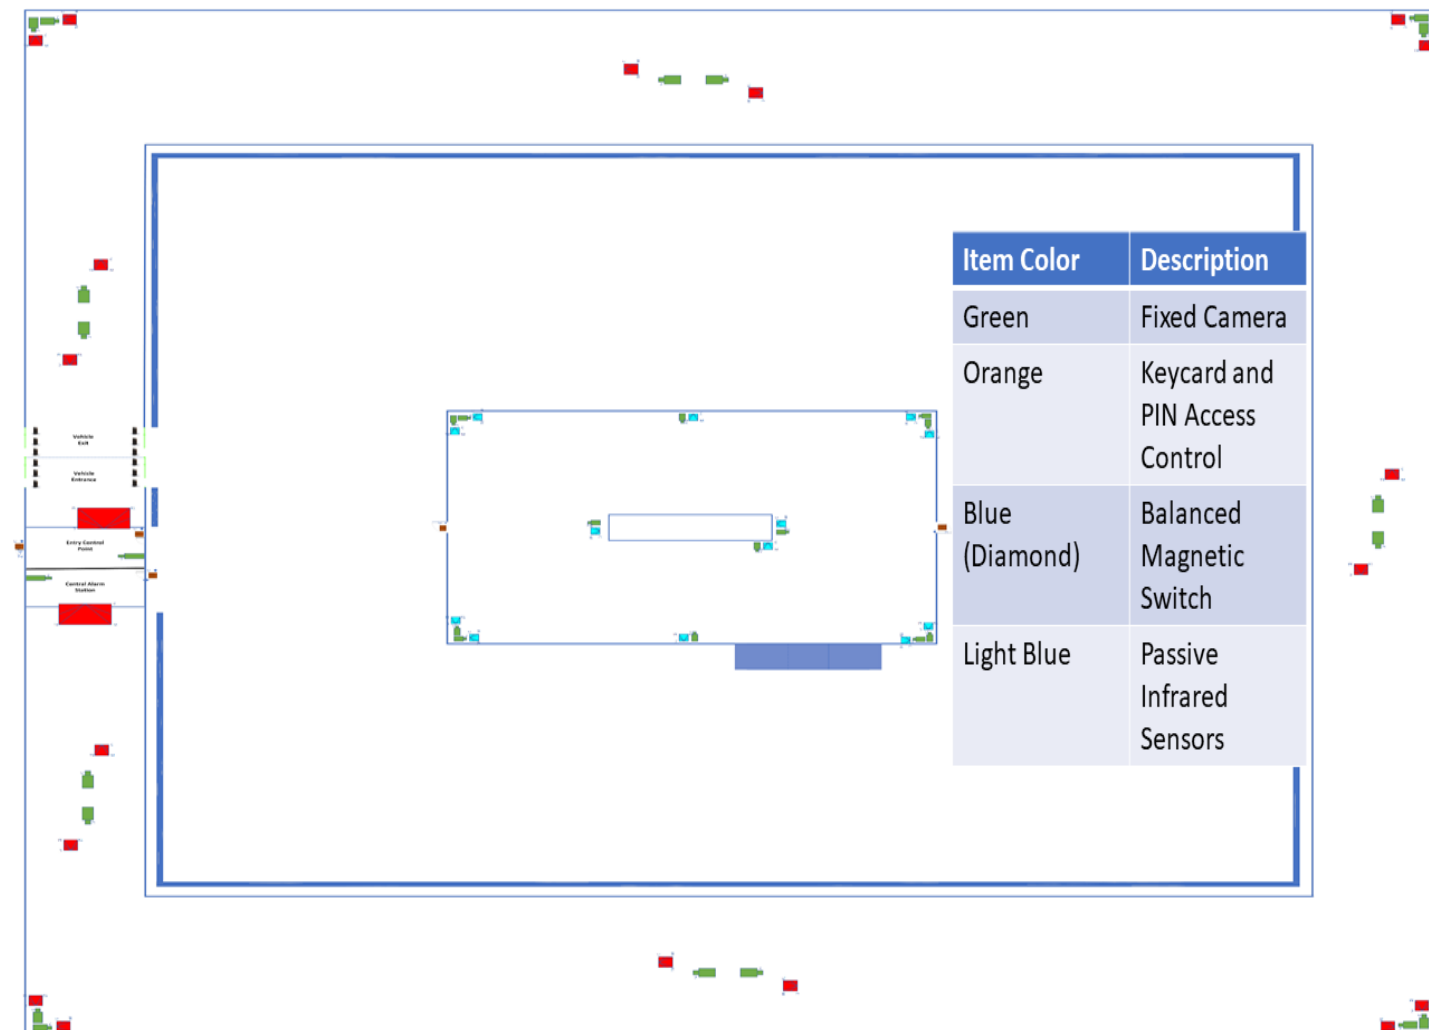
Vehicle Exit

Vehicle Entrance

Entry Control Point

Central Alarm Station

| Item Color | Description |
|---|---|
| Green | Fixed Camera |
| Orange | Keycard and PIN Access Control |
| Blue (Diamond) | Balanced Magnetic Switch |
| Light Blue | Passive Infrared Sensors |